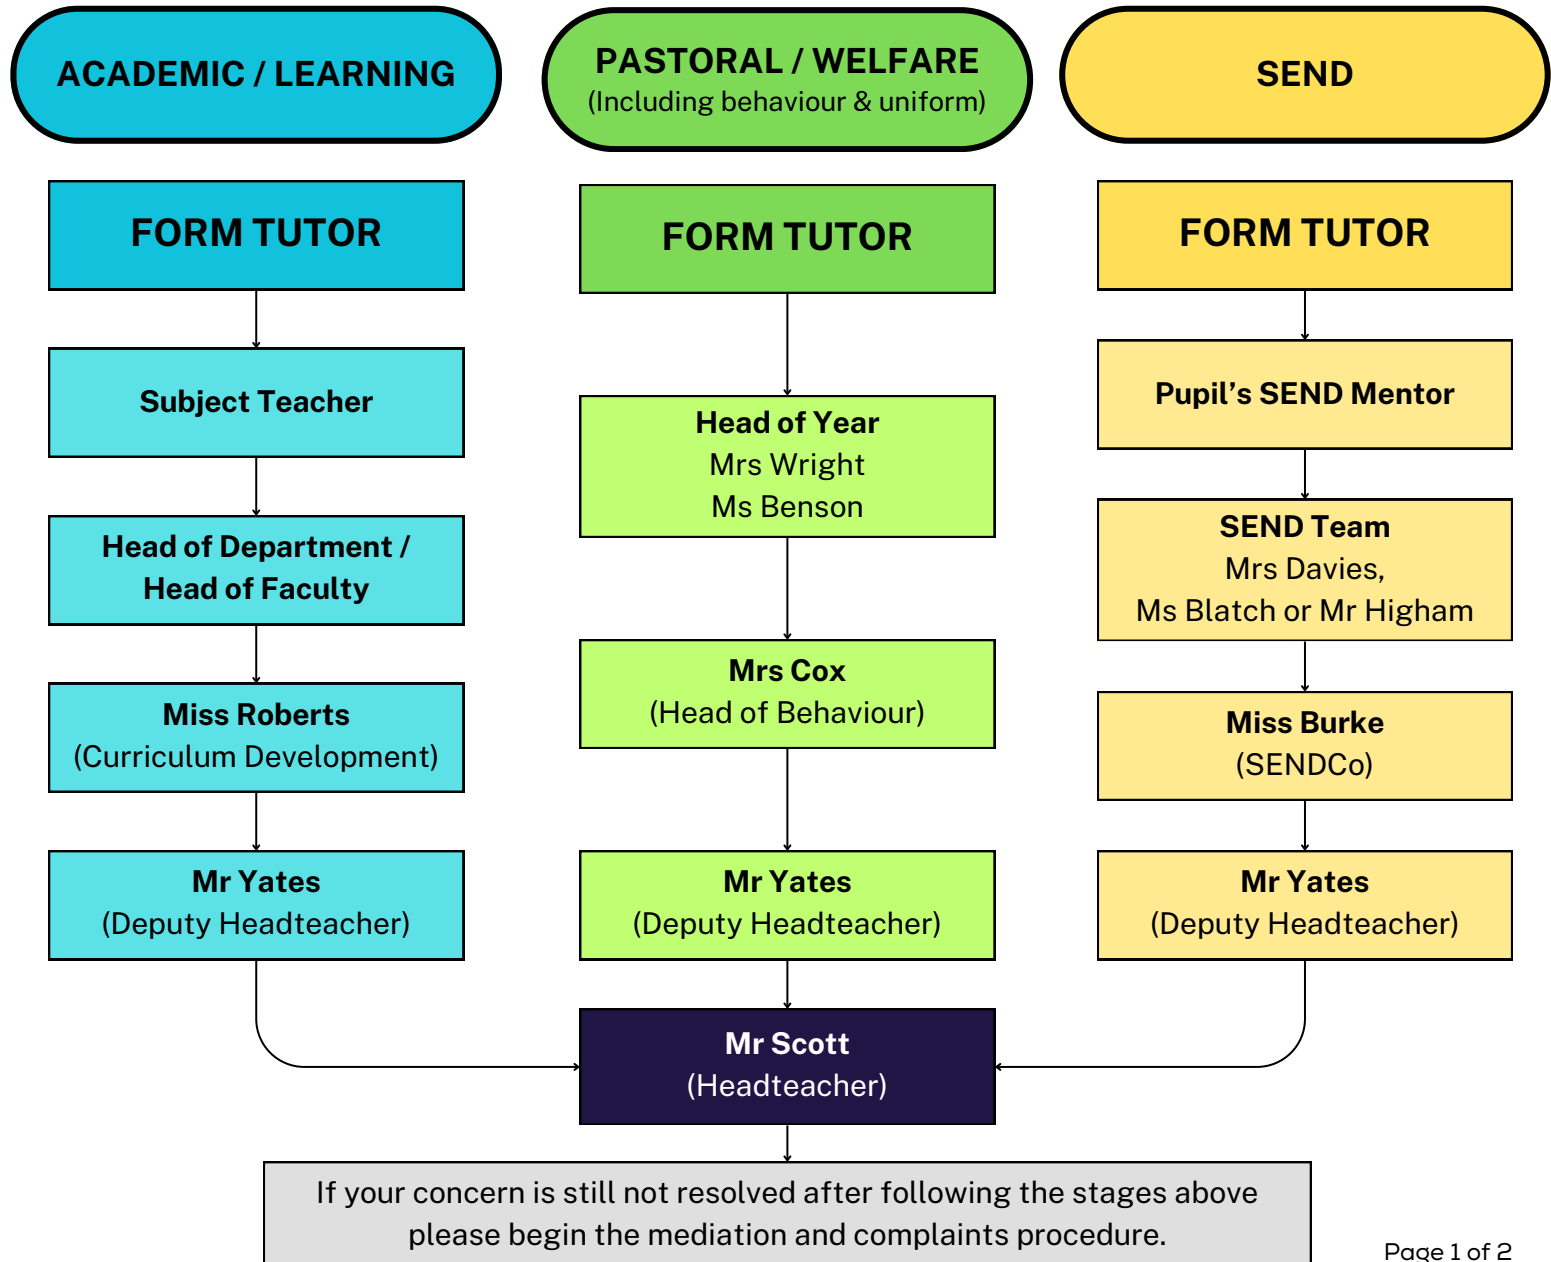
ACADEMIC / LEARNING

FORM TUTOR

Subject Teacher

Head of Department / Head of Faculty

Miss Roberts
(Curriculum Development)

Mr Yates
(Deputy Headteacher)

PASTORAL / WELFARE
(Including behaviour & uniform)

FORM TUTOR

Head of Year
Mrs Wright
Ms Benson

Mrs Cox
(Head of Behaviour)

Mr Yates
(Deputy Headteacher)

SEND

FORM TUTOR

Pupil's SEND Mentor

SEND Team
Mrs Davies,
Ms Blatch or Mr Higham

Miss Burke
(SENDCo)

Mr Yates
(Deputy Headteacher)

Mr Scott
(Headteacher)

If your concern is still not resolved after following the stages above please begin the mediation and complaints procedure.

Page 1 of 2